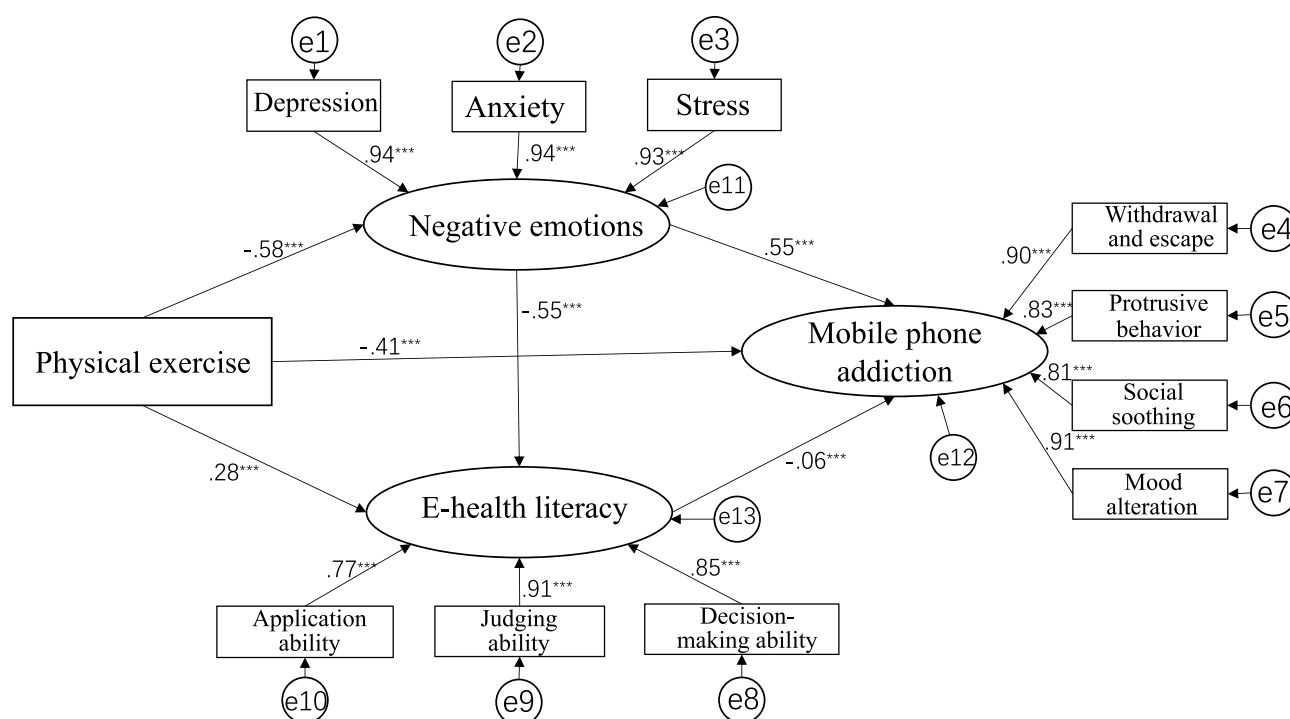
e1
e2
e3
Depression
Anxiety
Stress
.94***
.94***
.93***
e11
Negative emotions
-.58***
.55***
Withdrawal and escape
e4
.90***
-.55***
.83***
Protrusive behavior
e5
Physical exercise
-.41***
Mobile phone addiction
.81***
Social soothing
e6
.91***
e12
.28***
-.06***
Mood alteration
e7
E-health literacy
e13
.77***
.91***
.85***
Application ability
Judging ability
Decision-making ability
e10
e9
e8